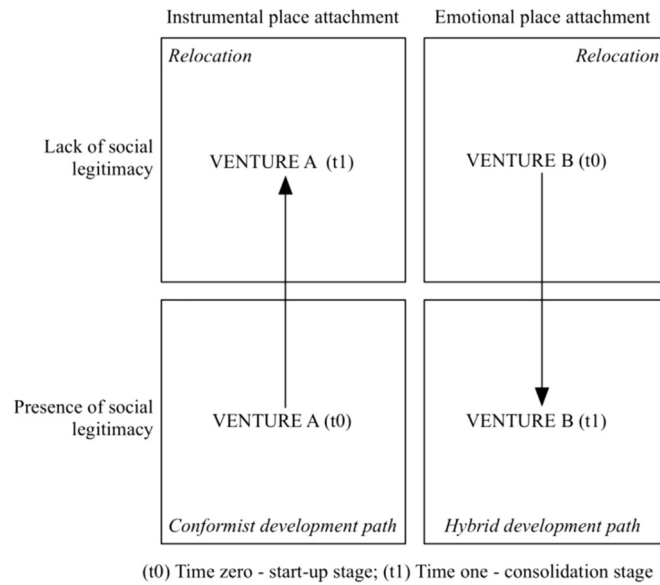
Instrumental place attachment

Emotional place attachment

Relocation

Relocation

Lack of social legitimacy

VENTURE A (t1)

VENTURE B (t0)

Presence of social legitimacy

VENTURE A (t0)

VENTURE B (t1)

Conformist development path

Hybrid development path

(t0) Time zero - start-up stage; (t1) Time one - consolidation stage